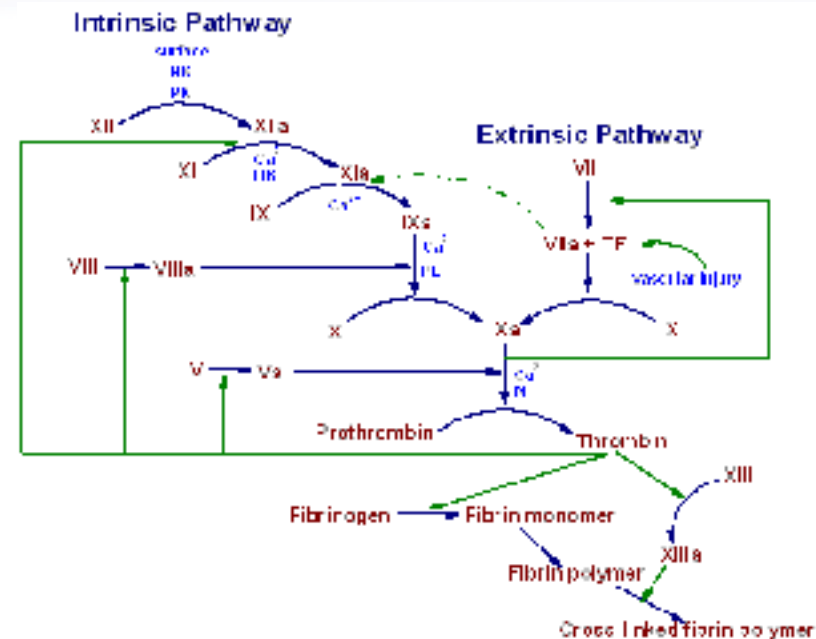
Intrinsic Pathway

surface
HK
PK

XII

XIIa

Extrinsic Pathway

XI

$Ca^{2+}$
HK

XIa

VII

IX

$Ca^{2+}$

IXa

VIIa + TF

$Ca^{2+}$
PL

VIII

VIIIa

vascular injury

X

Xa

X

V

Va

$Ca^{2+}$
PL

Prothrombin

Thrombin

XIII

Fibrinogen

Fibrin monomer

XIIIa

Fibrin polymer

Cross linked fibrin polymer